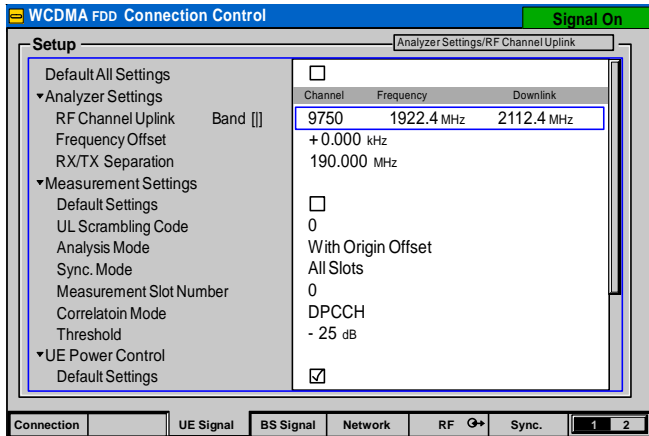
WCDMA FDD Connection Control

Signal On

Setup

Analyzer Settings/RF Channel Uplink

| | |
|---|---|
| Default All Settings | ☐ |
| ▾Analyzer Settings | Channel Frequency Downlink |
| RF Channel Uplink Band [I] | 9750 1922.4 MHz 2112.4 MHz |
| Frequency Offset | + 0.000 kHz |
| RX/TX Separation | 190.000 MHz |
| ▾Measurement Settings | |
| Default Settings | ☐ |
| UL Scrambling Code | 0 |
| Analysis Mode | With Origin Offset |
| Sync. Mode | All Slots |
| Measurement Slot Number | 0 |
| Correlatoin Mode | DPCCH |
| Threshold | - 25 dB |
| ▾UE Power Control | |
| Default Settings | ☑ |

Connection | UE Signal | BS Signal | Network | RF | Sync. | 1 | 2